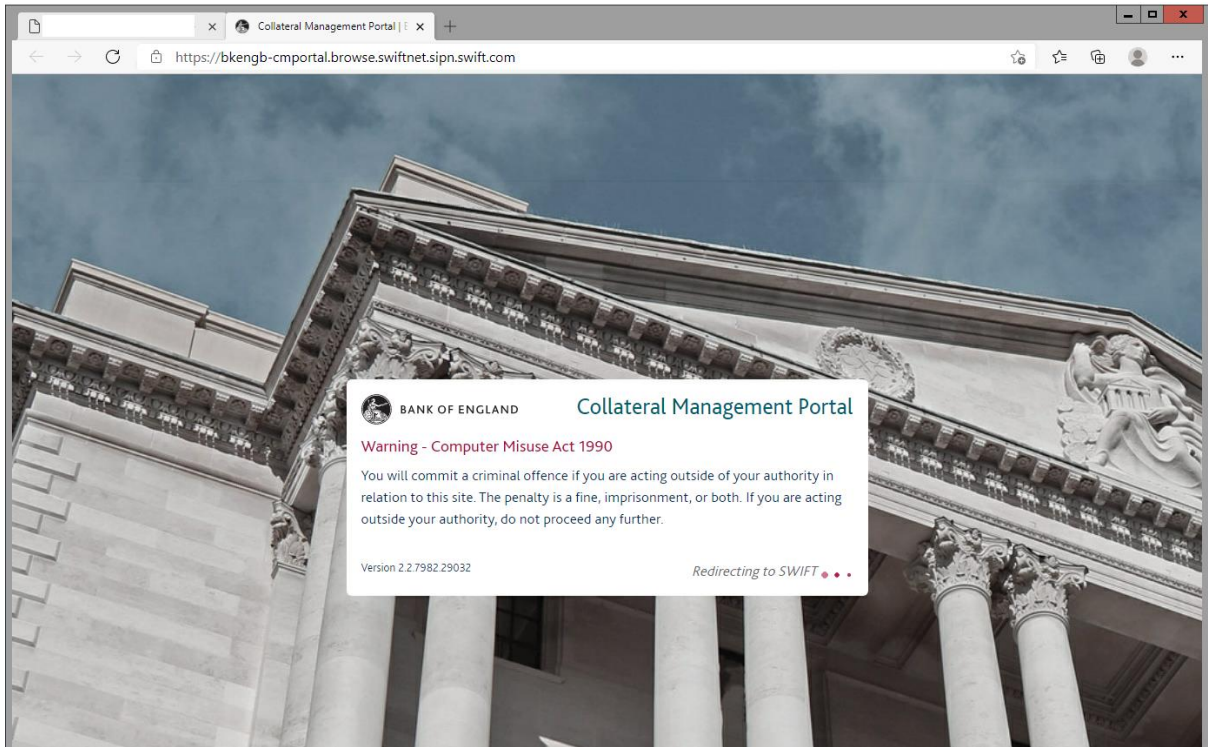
Collateral Management Portal | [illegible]

https://bkengb-cmportal.browse.swiftnet.sipn.swift.com

BANK OF ENGLAND

Collateral Management Portal

Warning - Computer Misuse Act 1990

You will commit a criminal offence if you are acting outside of your authority in relation to this site. The penalty is a fine, imprisonment, or both. If you are acting outside your authority, do not proceed any further.

Version 2.2.7982.29032

Redirecting to SWIFT